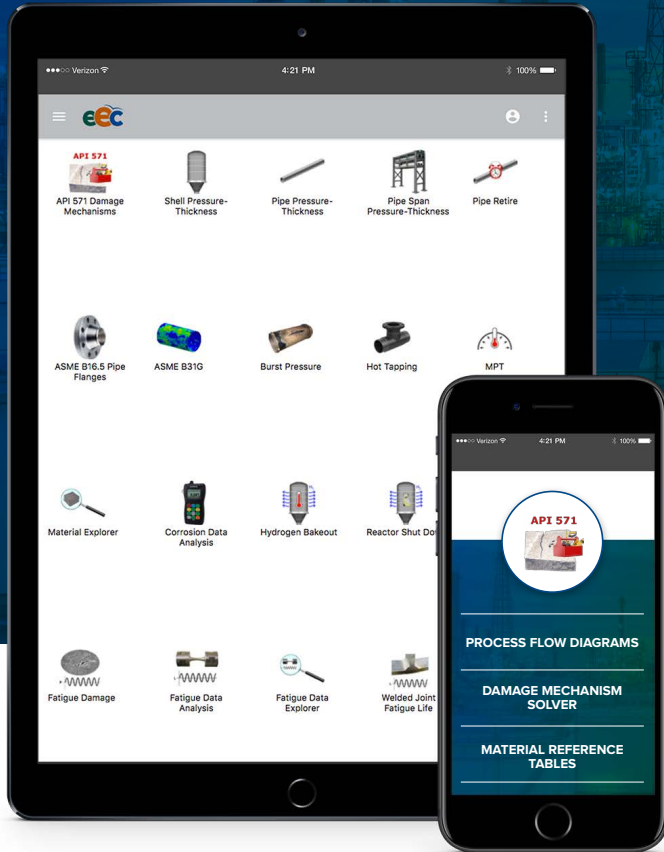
●●●○○ Verizon
4:21 PM
100%

eec

API 571

API 571 Damage Mechanisms

Shell Pressure-Thickness

Pipe Pressure-Thickness

Pipe Span Pressure-Thickness

Pipe Retire

ASME B16.5 Pipe Flanges

ASME B31G

Burst Pressure

Hot Tapping

MPT

Material Explorer

Corrosion Data Analysis

Hydrogen Bakeout

Reactor Shut Do

Fatigue Damage

Fatigue Data Analysis

Fatigue Data Explorer

Welded Joint Fatigue Life

●●●○○ Verizon
4:21 PM
100%

API 571

PROCESS FLOW DIAGRAMS

DAMAGE MECHANISM SOLVER

MATERIAL REFERENCE TABLES